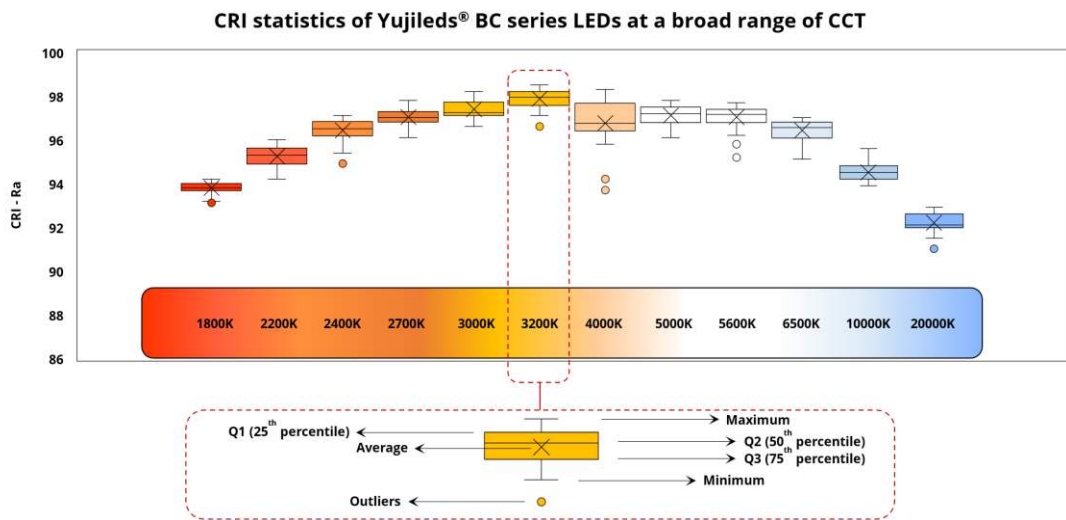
CRI statistics of Yujileds® BC series LEDs at a broad range of CCT

CRI - Ra

100
98
96
94
92
90
88
86

1800K 2200K 2400K 2700K 3000K 3200K 4000K 5000K 5600K 6500K 10000K 20000K

Maximum
Q1 (25$^{th}$ percentile)
Average
Q2 (50$^{th}$ percentile)
Q3 (75$^{th}$ percentile)
Minimum
Outliers